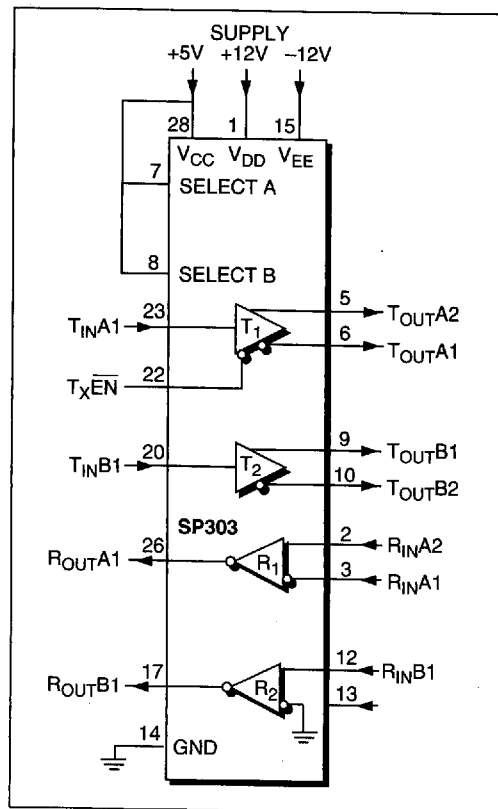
SUPPLY
+5V +12V −12V

28 1 15
$V_{CC}$ $V_{DD}$ $V_{EE}$

7 SELECT A

8 SELECT B

$T_{IN}A1$ 23 $T_1$ 5 $T_{OUT}A2$
6 $T_{OUT}A1$
$T_X\overline{EN}$ 22

$T_{IN}B1$ 20 $T_2$ 9 $T_{OUT}B1$
10 $T_{OUT}B2$

SP303

$R_{OUT}A1$ 26 $R_1$ 2 $R_{IN}A2$
3 $R_{IN}A1$

$R_{OUT}B1$ 17 $R_2$ 12 $R_{IN}B1$
13

14 GND